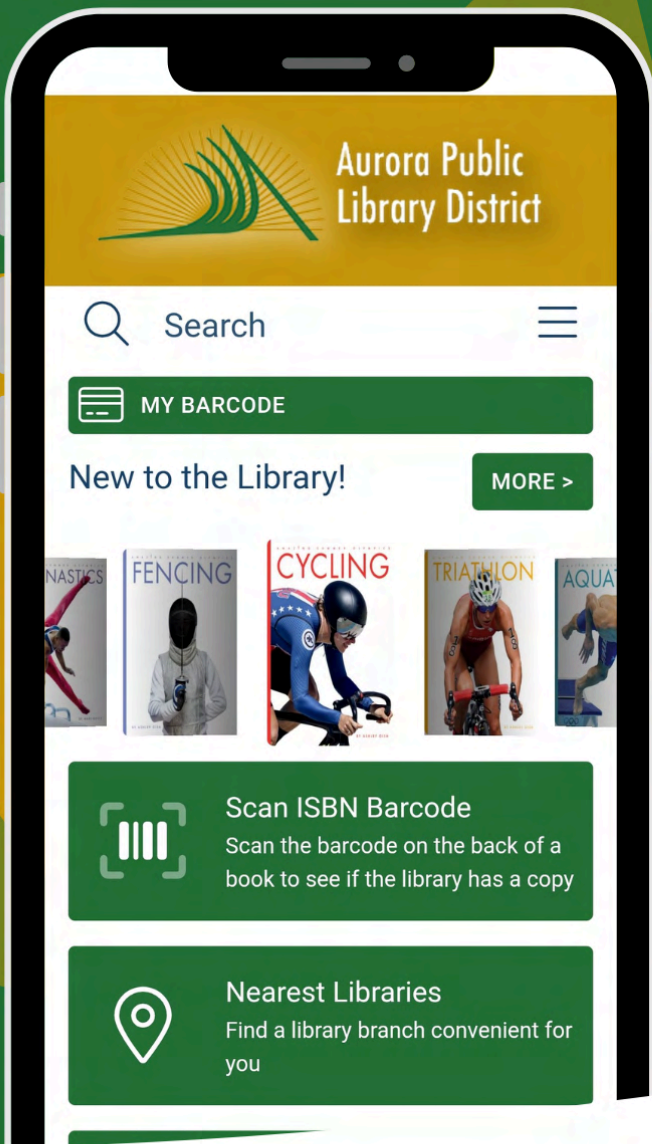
Aurora Public Library District

Search

MY BARCODE

New to the Library!

MORE >

NASTICS

FENCING

CYCLING

TRIATHLON

AQUA

Scan ISBN Barcode
Scan the barcode on the back of a book to see if the library has a copy

Nearest Libraries
Find a library branch convenient for you